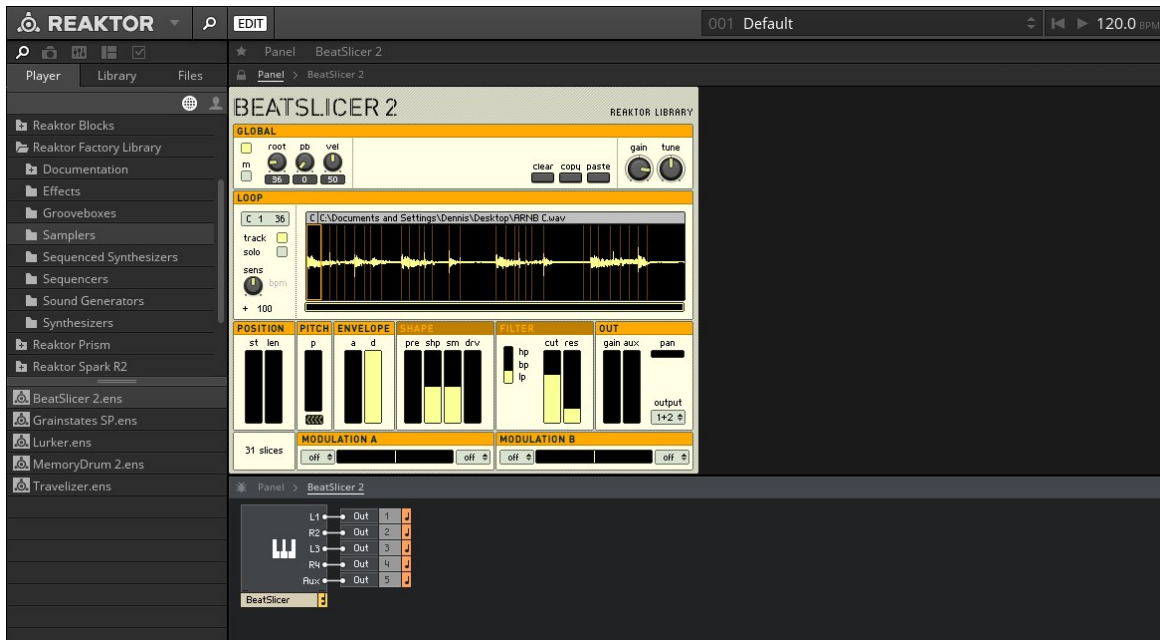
REAKTOR EDIT 001 Default 120.0 BPM

Player Library Files

Reaktor Blocks
Reaktor Factory Library
Documentation
Effects
Grooveboxes
Samplers
Sequenced Synthesizers
Sequencers
Sound Generators
Synthesizers
Reaktor Prism
Reaktor Spark R2
BeatSlicer 2.ens
Grainstates SP.ens
Lurker.ens
MemoryDrum 2.ens
Travelizer.ens

Panel BeatSlicer 2
Panel > BeatSlicer 2

BEATSLICER 2 REAKTOR LIBRARY
GLOBAL
m root pb vel
96 0 50
clear copy paste gain tune
LOOP
C 1 36 C C:\Documents and Settings\Dennis\Desktop\ARNB C.wav
track
solo
sens
bpm
+ 100
POSITION PITCH ENVELOPE SHAPE FILTER OUT
st len p a d pre shp sm drv hp bp lp cut res gain aux pan
output
1+2
31 slices MODULATION A MODULATION B
off off off off

Panel > BeatSlicer 2
L1 Out 1
R2 Out 2
L3 Out 3
R4 Out 4
Aux Out 5
BeatSlicer